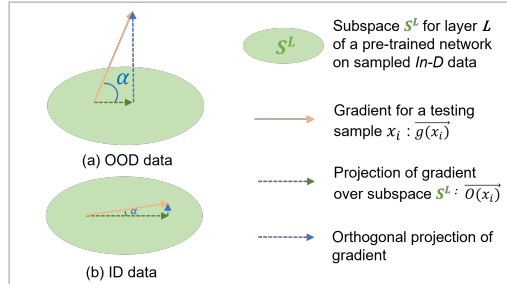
$\alpha$

(a) OOD data

$\alpha$

(b) ID data

$S^L$

Subspace $S^L$ for layer $L$ of a pre-trained network on sampled *In-D* data

Gradient for a testing sample $x_i$ : $\overrightarrow{g(x_i)}$

Projection of gradient over subspace $S^L$ : $\overrightarrow{O(x_i)}$

Orthogonal projection of gradient